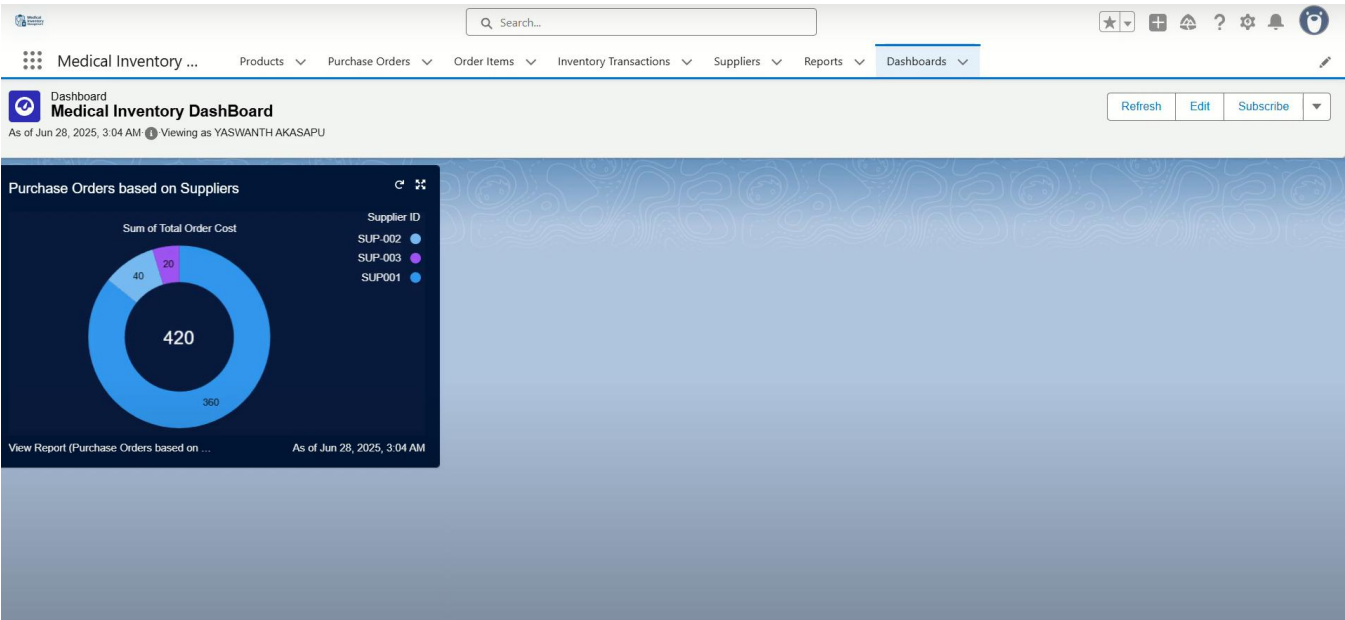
Search...

Medical Inventory ... Products Purchase Orders Order Items Inventory Transactions Suppliers Reports Dashboards

Dashboard
Medical Inventory DashBoard
As of Jun 28, 2025, 3:04 AM · Viewing as YASWANTH AKASAPU

Refresh Edit Subscribe

Purchase Orders based on Suppliers

Sum of Total Order Cost

Supplier ID
SUP-002
SUP-003
SUP001

20
40
420
360

View Report (Purchase Orders based on ...
As of Jun 28, 2025, 3:04 AM